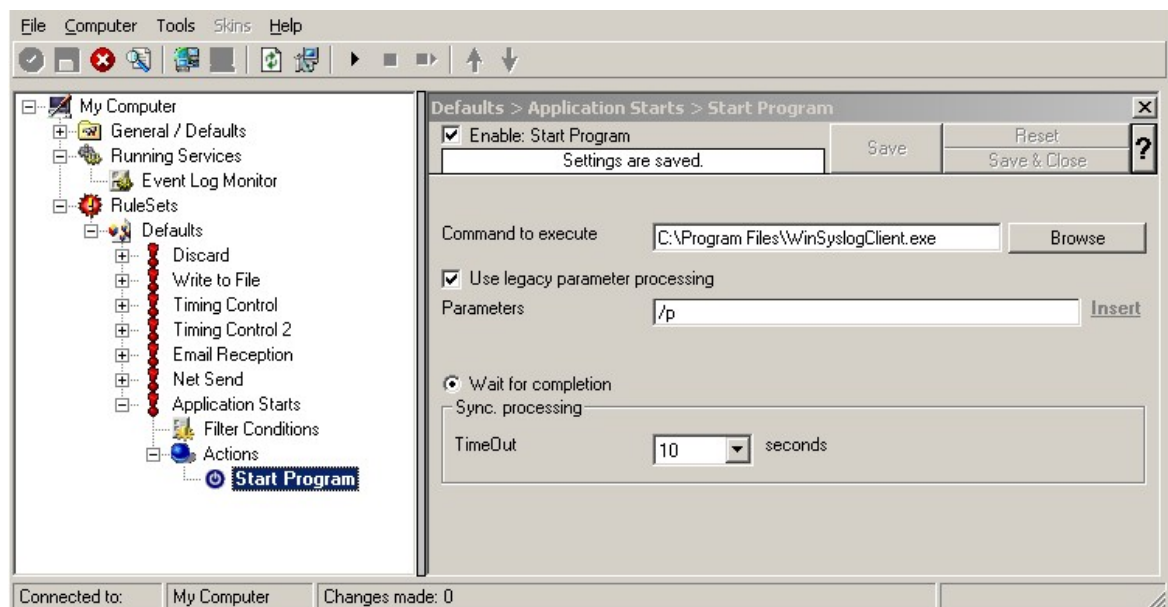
File Computer Tools Skins Help

My Computer
General / Defaults
Running Services
Event Log Monitor
RuleSets
Defaults
Discard
Write to File
Timing Control
Timing Control 2
Email Reception
Net Send
Application Starts
Filter Conditions
Actions
Start Program

Defaults > Application Starts > Start Program
Enable: Start Program
Settings are saved.
Save
Reset
Save & Close
?

Command to execute
C:\Program Files\WinSyslogClient.exe
Browse
Use legacy parameter processing
Parameters
/p
Insert

Wait for completion
Sync. processing
TimeOut
10
seconds

Connected to: My Computer Changes made: 0